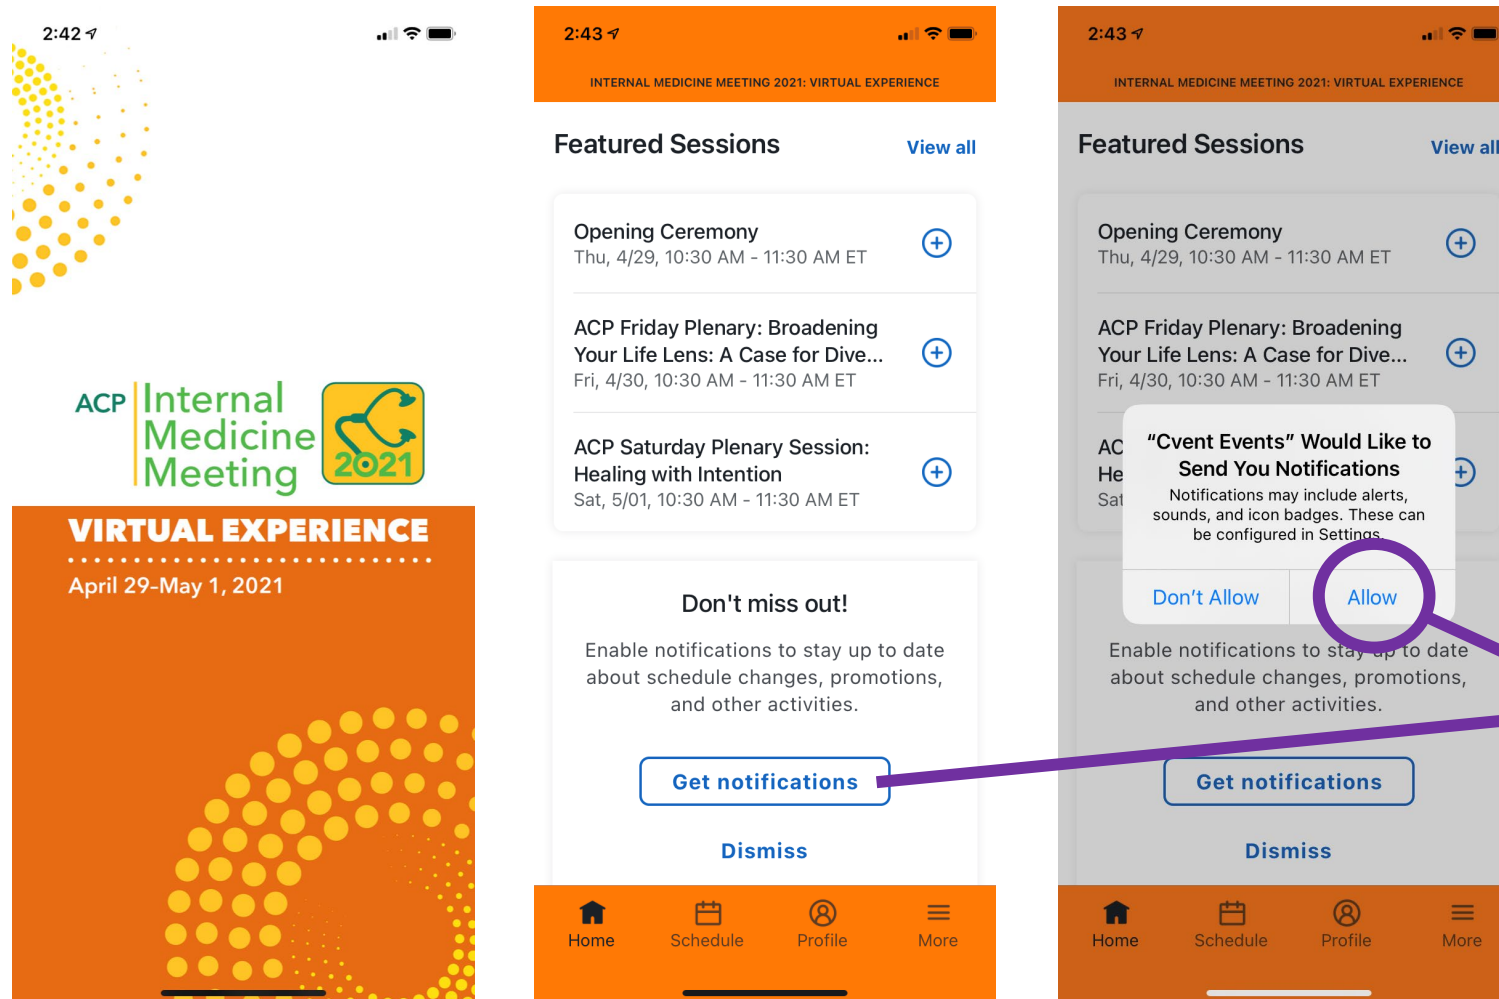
2:42

ACP Internal Medicine Meeting 2021

VIRTUAL EXPERIENCE

April 29-May 1, 2021

2:43

INTERNAL MEDICINE MEETING 2021: VIRTUAL EXPERIENCE

Featured Sessions View all

Opening Ceremony
Thu, 4/29, 10:30 AM - 11:30 AM ET

ACP Friday Plenary: Broadening Your Life Lens: A Case for Dive...
Fri, 4/30, 10:30 AM - 11:30 AM ET

ACP Saturday Plenary Session: Healing with Intention
Sat, 5/01, 10:30 AM - 11:30 AM ET

Don't miss out!

Enable notifications to stay up to date about schedule changes, promotions, and other activities.

Get notifications

Dismiss

Home Schedule Profile More

2:43

INTERNAL MEDICINE MEETING 2021: VIRTUAL EXPERIENCE

Featured Sessions View all

Opening Ceremony
Thu, 4/29, 10:30 AM - 11:30 AM ET

ACP Friday Plenary: Broadening Your Life Lens: A Case for Dive...
Fri, 4/30, 10:30 AM - 11:30 AM ET

AC
He
Sat

“Cvent Events” Would Like to Send You Notifications
Notifications may include alerts, sounds, and icon badges. These can be configured in Settings.

Don't Allow Allow

Enable notifications to stay up to date about schedule changes, promotions, and other activities.

Get notifications

Dismiss

Home Schedule Profile More